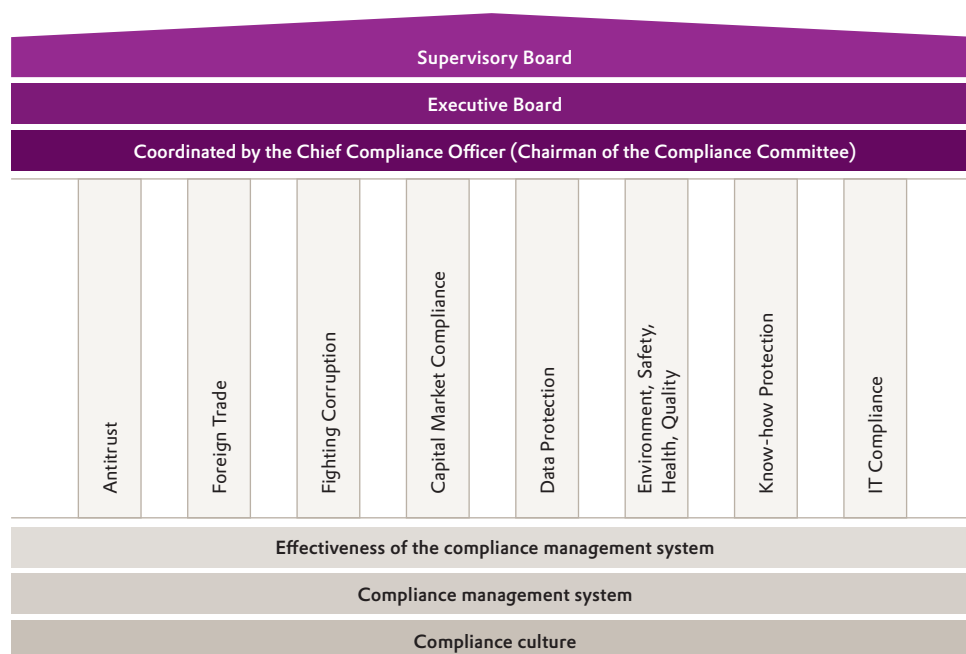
Supervisory Board

Executive Board

Coordinated by the Chief Compliance Officer (Chairman of the Compliance Committee)

Antitrust

Foreign Trade

Fighting Corruption

Capital Market Compliance

Data Protection

Environment, Safety, Health, Quality

Know-how Protection

IT Compliance

Effectiveness of the compliance management system

Compliance management system

Compliance culture